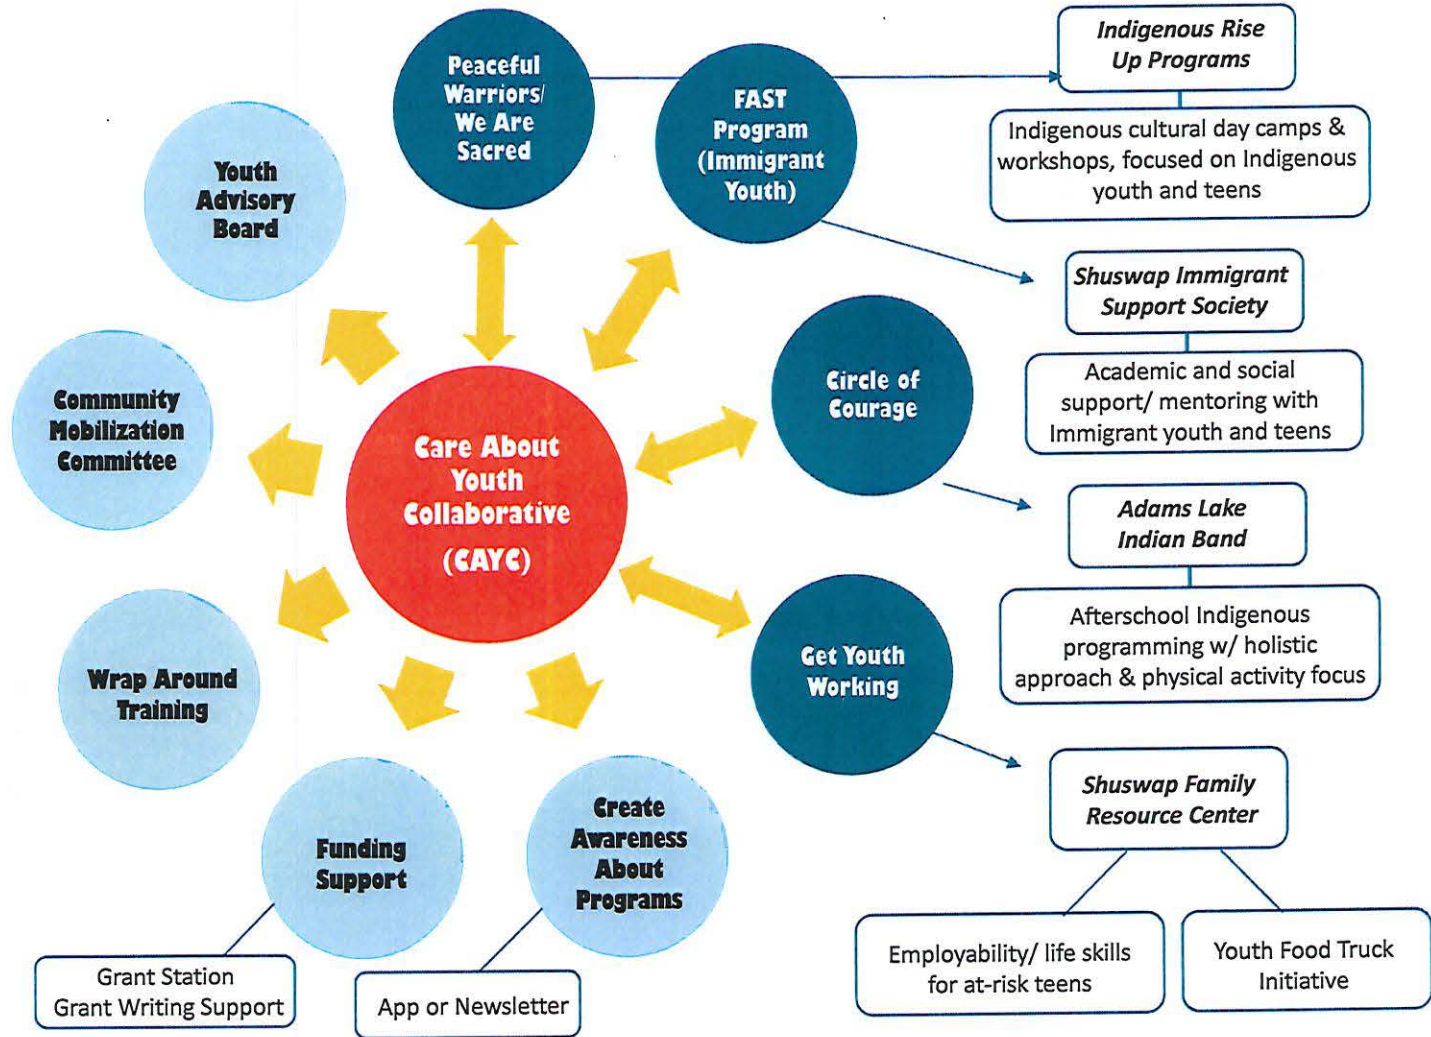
Care About Youth Collaborative (CAYC)

Peaceful Warriors/ We Are Sacred

FAST Program (Immigrant Youth)

Indigenous Rise Up Programs

Indigenous cultural day camps & workshops, focused on Indigenous youth and teens

Youth Advisory Board

Shuswap Immigrant Support Society

Academic and social support/ mentoring with Immigrant youth and teens

Community Mobilization Committee

Circle of Courage

Adams Lake Indian Band

Afterschool Indigenous programming w/ holistic approach & physical activity focus

Wrap Around Training

Get Youth Working

Shuswap Family Resource Center

Funding Support

Create Awareness About Programs

Employability/ life skills for at-risk teens

Youth Food Truck Initiative

Grant Station Grant Writing Support

App or Newsletter